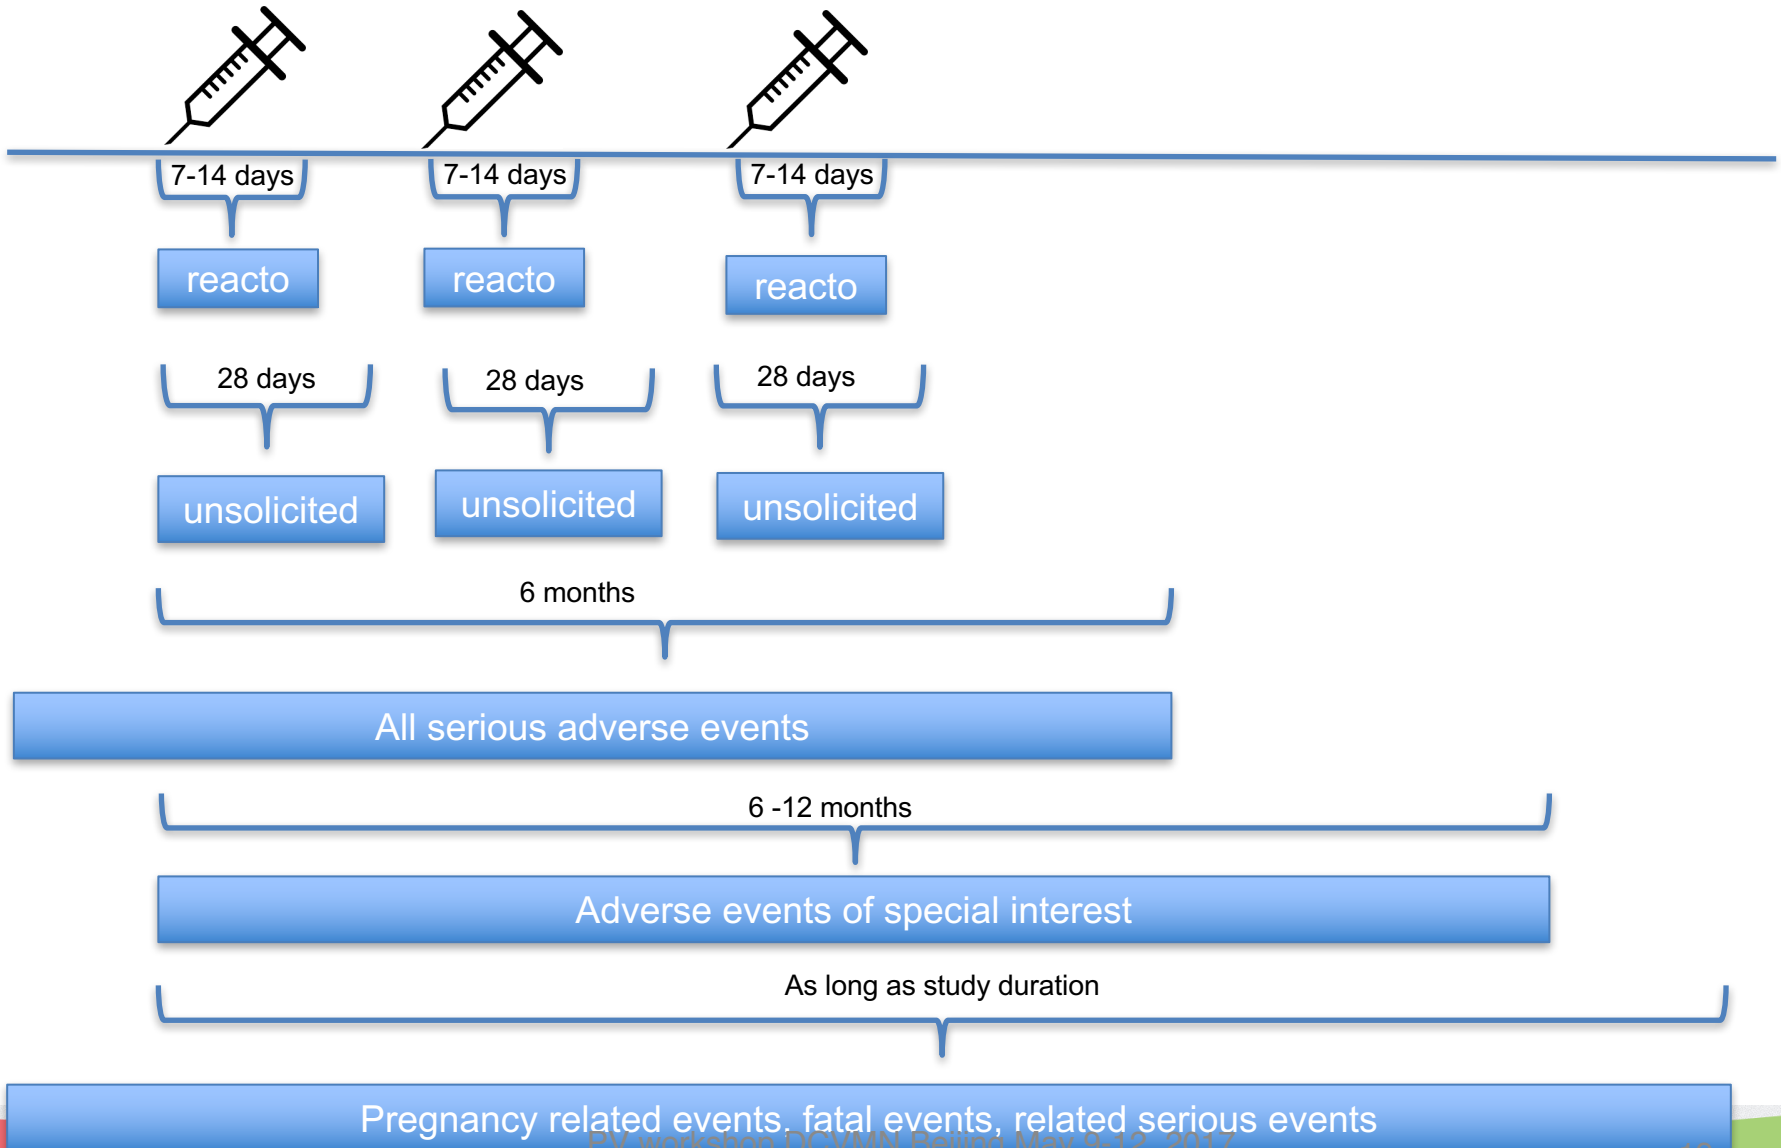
7-14 days
7-14 days
7-14 days

reacto
reacto
reacto

28 days
28 days
28 days

unsolicited
unsolicited
unsolicited

6 months

All serious adverse events

6 -12 months

Adverse events of special interest

As long as study duration

Pregnancy related events, fatal events, related serious events

PV workshop DCVMN Beijing May 9-12, 2017